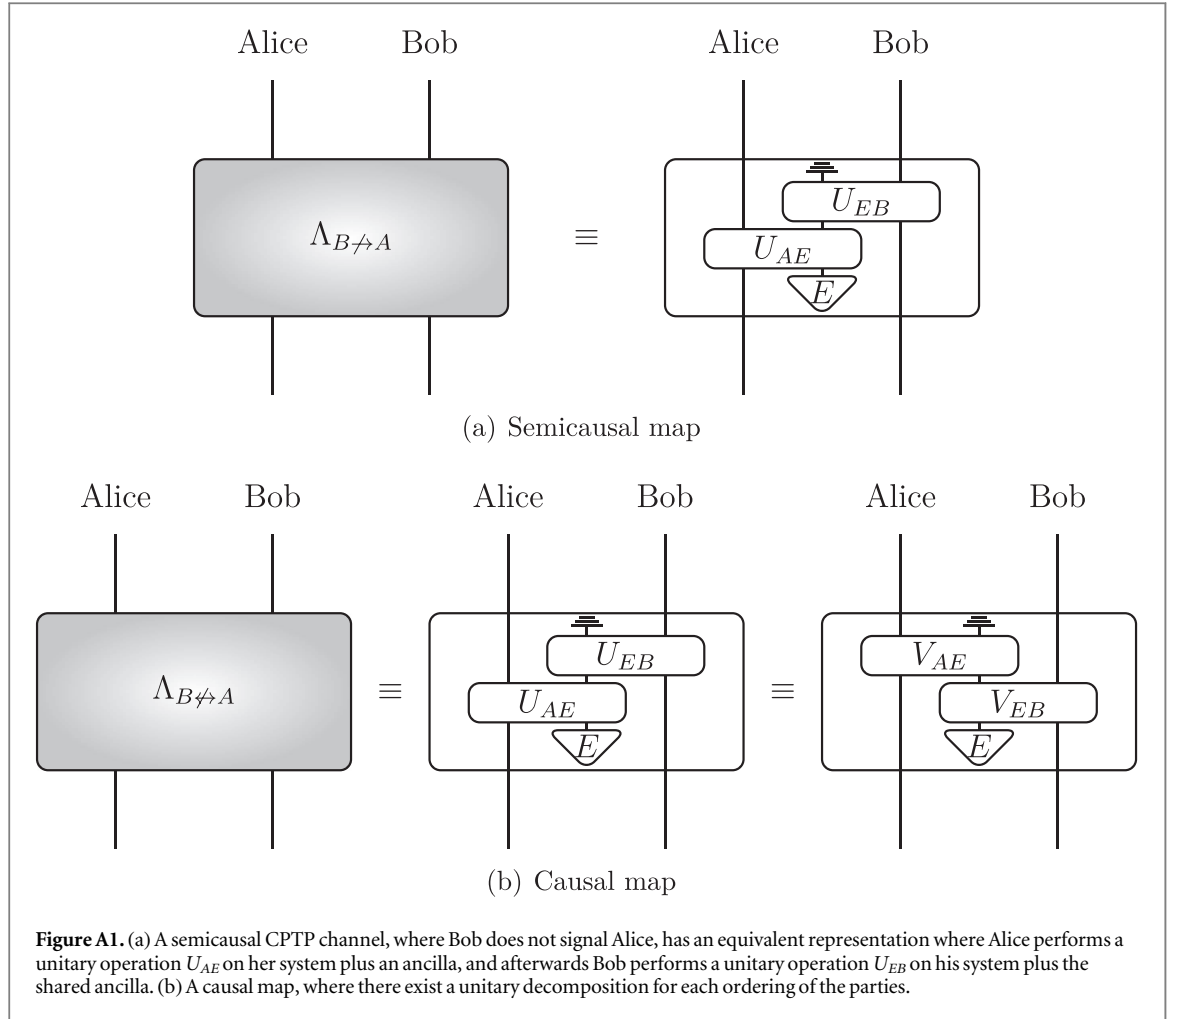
Alice Bob

$\Lambda_{B \not\to A}$

$\equiv$

Alice Bob

$U_{EB}$

$U_{AE}$

$E$

(a) Semicausal map

Alice Bob

$\Lambda_{B \not\leftrightarrow A}$

$\equiv$

Alice Bob

$U_{EB}$

$U_{AE}$

$E$

$\equiv$

Alice Bob

$V_{AE}$

$V_{EB}$

$E$

(b) Causal map

**Figure A1.** (a) A semicausal CPTP channel, where Bob does not signal Alice, has an equivalent representation where Alice performs a unitary operation $U_{AE}$ on her system plus an ancilla, and afterwards Bob performs a unitary operation $U_{EB}$ on his system plus the shared ancilla. (b) A causal map, where there exist a unitary decomposition for each ordering of the parties.